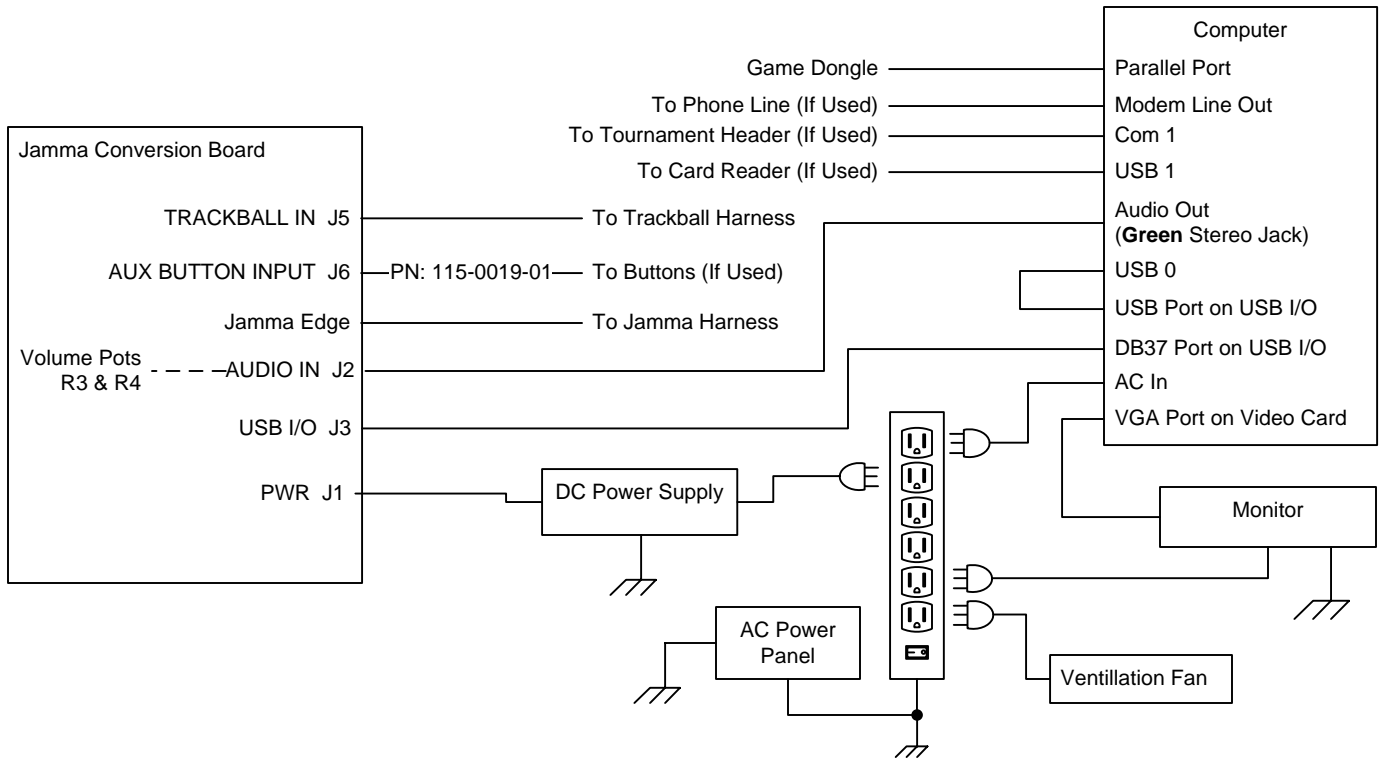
Computer
Game Dongle
Parallel Port
To Phone Line (If Used)
Modem Line Out
To Tournament Header (If Used)
Com 1
To Card Reader (If Used)
USB 1
Jamma Conversion Board
TRACKBALL IN J5
To Trackball Harness
Audio Out (**Green** Stereo Jack)
AUX BUTTON INPUT J6
PN: 115-0019-01
To Buttons (If Used)
USB 0
USB Port on USB I/O
Jamma Edge
To Jamma Harness
Volume Pots R3 & R4
AUDIO IN J2
DB37 Port on USB I/O
AC In
USB I/O J3
VGA Port on Video Card
PWR J1
DC Power Supply
Monitor
AC Power Panel
Ventillation Fan